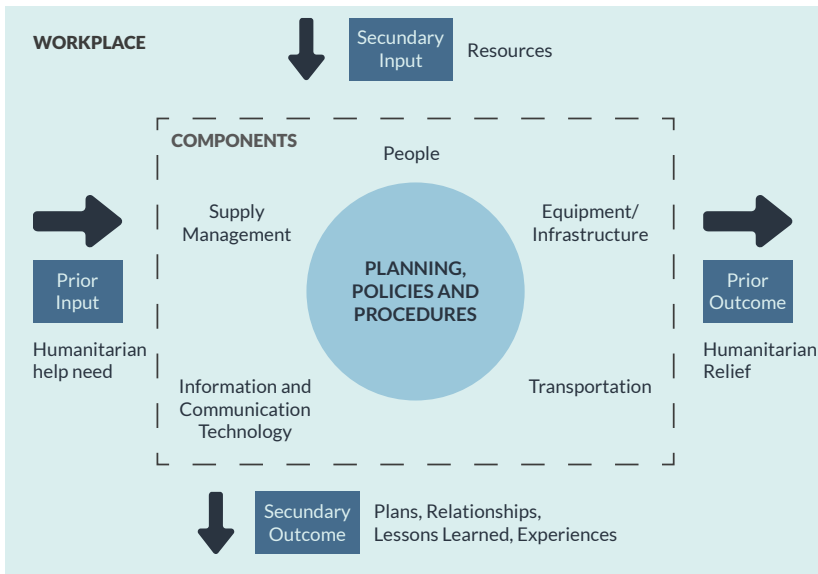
WORKPLACE

Secundary Input

Resources

COMPONENTS

People

Supply Management

Equipment/ Infrastructure

PLANNING, POLICIES AND PROCEDURES

Prior Input

Humanitarian help need

Prior Outcome

Humanitarian Relief

Information and Communication Technology

Transportation

Secundary Outcome

Plans, Relationships, Lessons Learned, Experiences